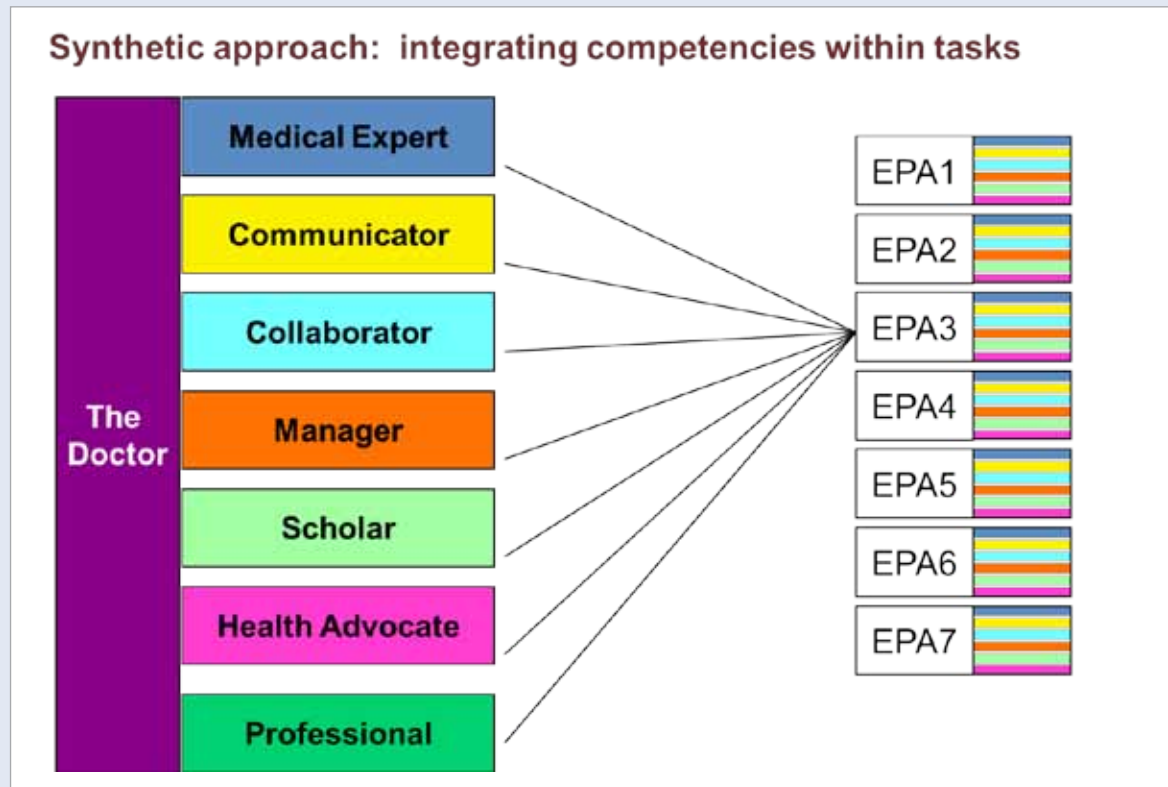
Synthetic approach: integrating competencies within tasks

The Doctor

Medical Expert

Communicator

Collaborator

Manager

Scholar

Health Advocate

Professional

EPA1

EPA2

EPA3

EPA4

EPA5

EPA6

EPA7